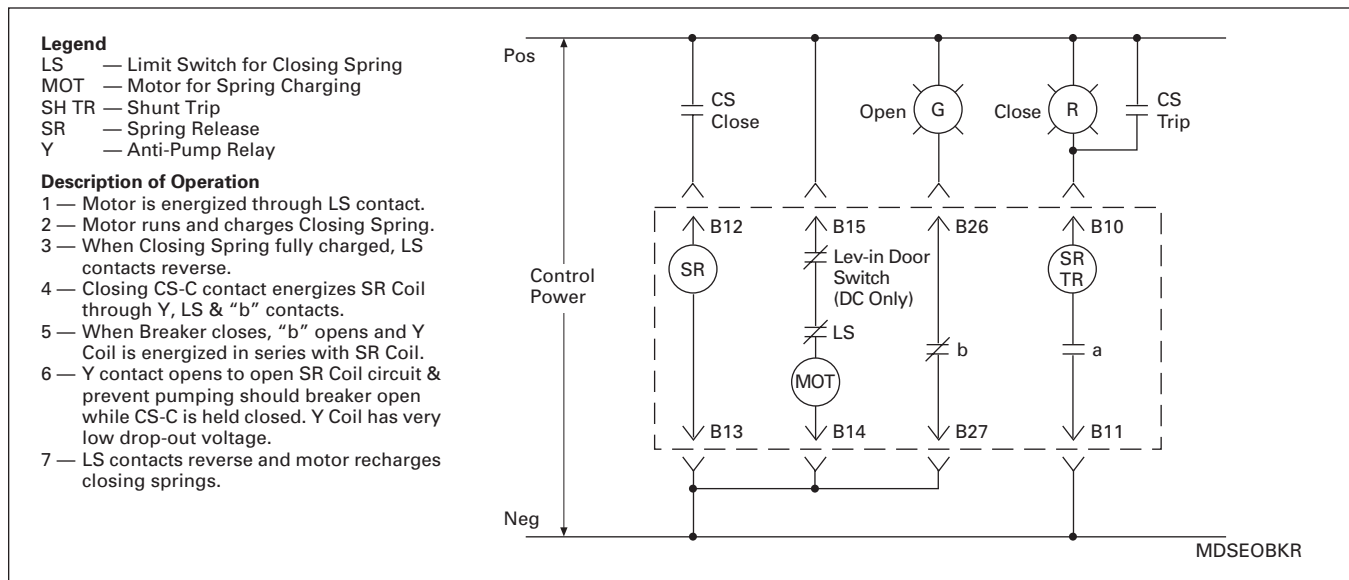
Legend
LS — Limit Switch for Closing Spring
MOT — Motor for Spring Charging
SH TR — Shunt Trip
SR — Spring Release
Y — Anti-Pump Relay

Description of Operation
1 — Motor is energized through LS contact.
2 — Motor runs and charges Closing Spring.
3 — When Closing Spring fully charged, LS contacts reverse.
4 — Closing CS-C contact energizes SR Coil through Y, LS & "b" contacts.
5 — When Breaker closes, "b" opens and Y Coil is energized in series with SR Coil.
6 — Y contact opens to open SR Coil circuit & prevent pumping should breaker open while CS-C is held closed. Y Coil has very low drop-out voltage.
7 — LS contacts reverse and motor recharges closing springs.

Pos
CS Close
Open G
Close R
CS Trip
Control Power
B12
SR
B13
B15
Lev-in Door Switch (DC Only)
LS
MOT
B14
B26
b
B27
B10
SR TR
a
B11
Neg
MDSEOBKR